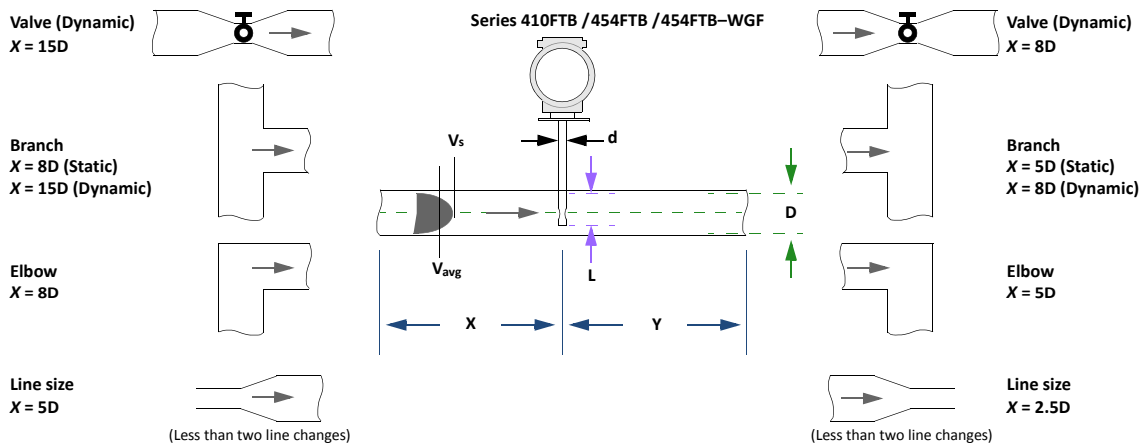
Valve (Dynamic)
$X$ = 15D

Series 410FTB /454FTB /454FTB–WGF

Valve (Dynamic)
$X$ = 8D

Branch
$X$ = 8D (Static)
$X$ = 15D (Dynamic)

$V_s$

d

Branch
$X$ = 5D (Static)
$X$ = 8D (Dynamic)

D

Elbow
$X$ = 8D

$V_{avg}$

L

Elbow
$X$ = 5D

X

Y

Line size
$X$ = 5D

(Less than two line changes)

Line size
$X$ = 2.5D

(Less than two line changes)